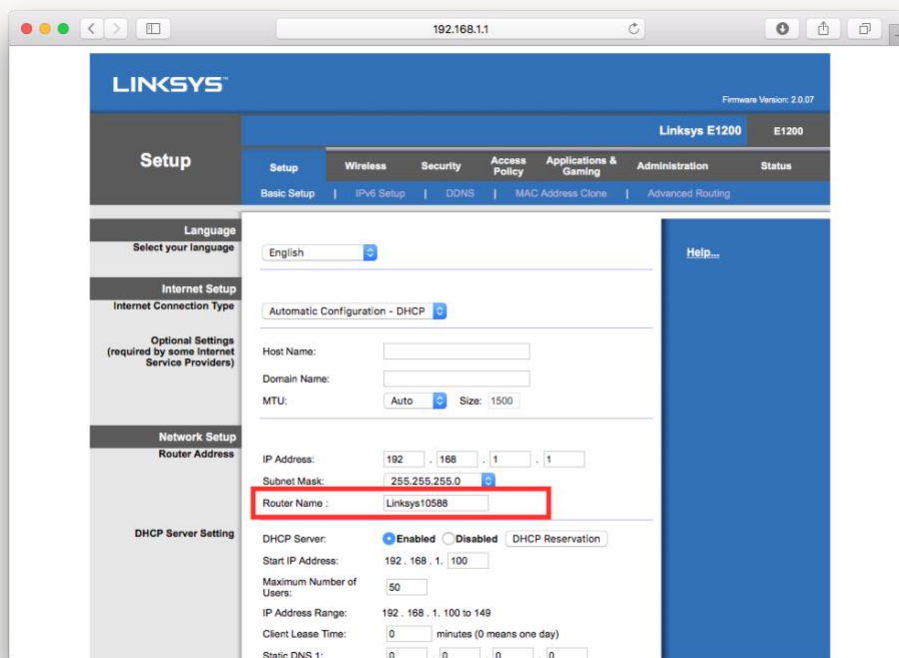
192.168.1.1

LINKSYS

Firmware Version: 2.0.07

Linksys E1200 E1200

Setup

Setup | Wireless | Security | Access Policy | Applications & Gaming | Administration | Status

Basic Setup | IPv6 Setup | DDNS | MAC Address Clone | Advanced Routing

Language
Select your language

English

Help...

Internet Setup
Internet Connection Type

Automatic Configuration - DHCP

Optional Settings
(required by some Internet Service Providers)

Host Name:

Domain Name:

MTU: Auto Size: 1500

Network Setup
Router Address

IP Address: 192 . 168 . 1 . 1

Subnet Mask: 255.255.255.0

Router Name : Linksys10588

DHCP Server Setting

DHCP Server: Enabled Disabled DHCP Reservation

Start IP Address: 192 . 168 . 1. 100

Maximum Number of Users: 50

IP Address Range: 192 . 168 . 1. 100 to 149

Client Lease Time: 0 minutes (0 means one day)

Static DNS 1: 0 . 0 . 0 . 0